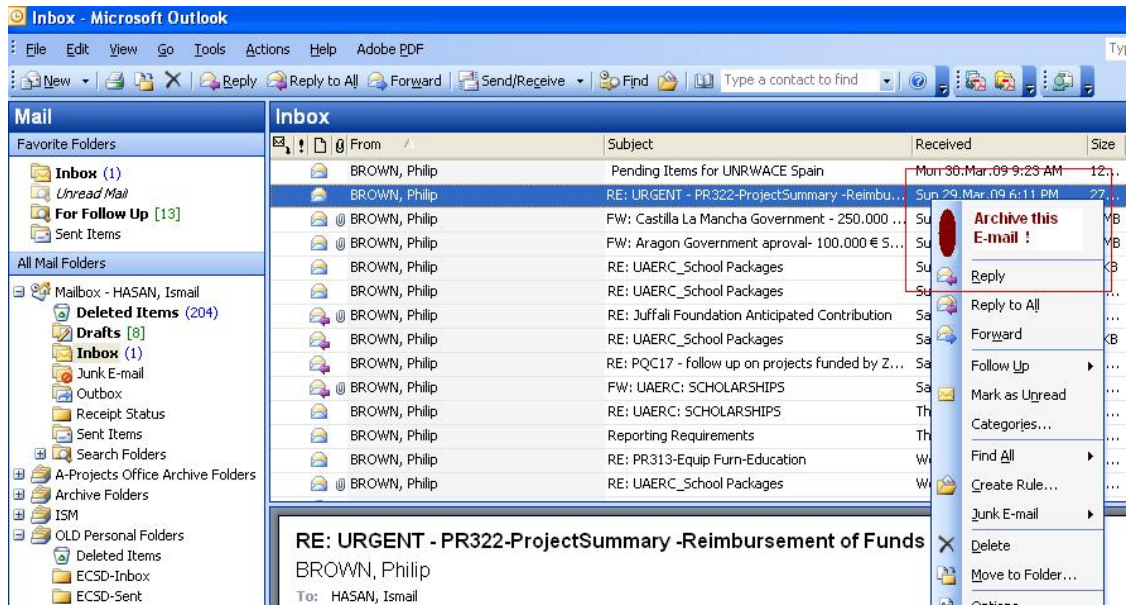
Inbox - Microsoft Outlook

File Edit View Go Tools Actions Help Adobe PDF

Typ

New Reply Reply to All Forward Send/Receive Find Type a contact to find

Mail

Favorite Folders

Inbox (1)
Unread Mail
For Follow Up [13]
Sent Items

All Mail Folders

Mailbox - HASAN, Ismail
Deleted Items (204)
Drafts [8]
Inbox (1)
Junk E-mail
Outbox
Receipt Status
Sent Items
Search Folders
A-Projects Office Archive Folders
Archive Folders
ISM
OLD Personal Folders
Deleted Items
ECSD-Inbox
ECSD-Sent

Inbox

| From | Subject | Received | Size |
|---|---|---|---|
| BROWN, Philip | Pending Items for UNRWACE Spain | Mon 30.Mar.09 9:23 AM | 12... |
| BROWN, Philip | RE: URGENT - PR322-ProjectSummary -Reimbu... | Sun 29.Mar.09 6:11 PM | 27... |
| BROWN, Philip | FW: Castilla La Mancha Government - 250.000 ... | Su | KB |
| BROWN, Philip | FW: Aragon Government aproval- 100.000 € S... | Su | KB |
| BROWN, Philip | RE: UAERC_School Packages | Su | KB |
| BROWN, Philip | RE: UAERC_School Packages | Su | ... |
| BROWN, Philip | RE: Juffali Foundation Anticipated Contribution | Sa | ... |
| BROWN, Philip | RE: UAERC_School Packages | Sa | KB |
| BROWN, Philip | RE: PQC17 - follow up on projects funded by Z... | Sa | ... |
| BROWN, Philip | FW: UAERC: SCHOLARSHIPS | Sa | ... |
| BROWN, Philip | RE: UAERC: SCHOLARSHIPS | Th | ... |
| BROWN, Philip | Reporting Requirements | Th | ... |
| BROWN, Philip | RE: PR313-Equip Furn-Education | We | ... |
| BROWN, Philip | RE: UAERC_School Packages | We | ... |

Archive this E-mail !
Reply
Reply to All
Forward
Follow Up
Mark as Unread
Categories...
Find All
Create Rule...
Junk E-mail
Delete
Move to Folder...
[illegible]

RE: URGENT - PR322-ProjectSummary -Reimbursement of Funds
BROWN, Philip
To: HASAN, Ismail